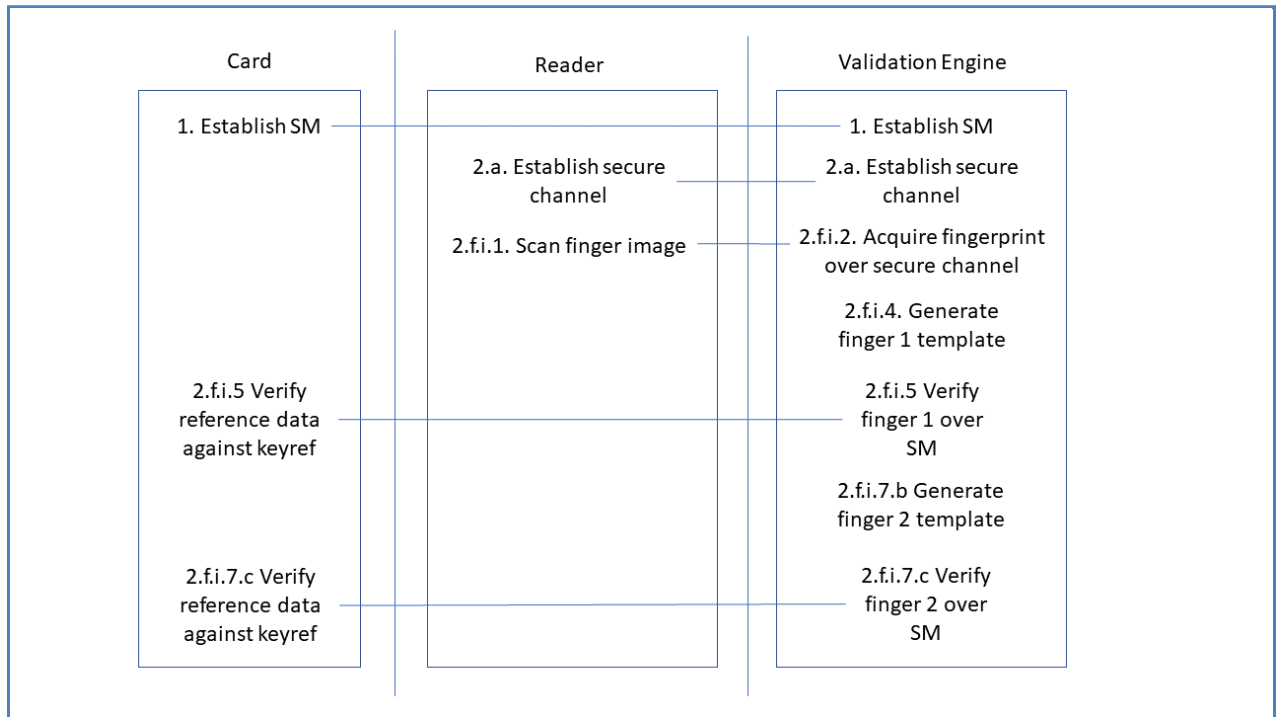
Card

Reader

Validation Engine

1. Establish SM

1. Establish SM

2.a. Establish secure channel

2.a. Establish secure channel

2.f.i.1. Scan finger image

2.f.i.2. Acquire fingerprint over secure channel

2.f.i.4. Generate finger 1 template

2.f.i.5 Verify reference data against keyref

2.f.i.5 Verify finger 1 over SM

2.f.i.7.b Generate finger 2 template

2.f.i.7.c Verify reference data against keyref

2.f.i.7.c Verify finger 2 over SM